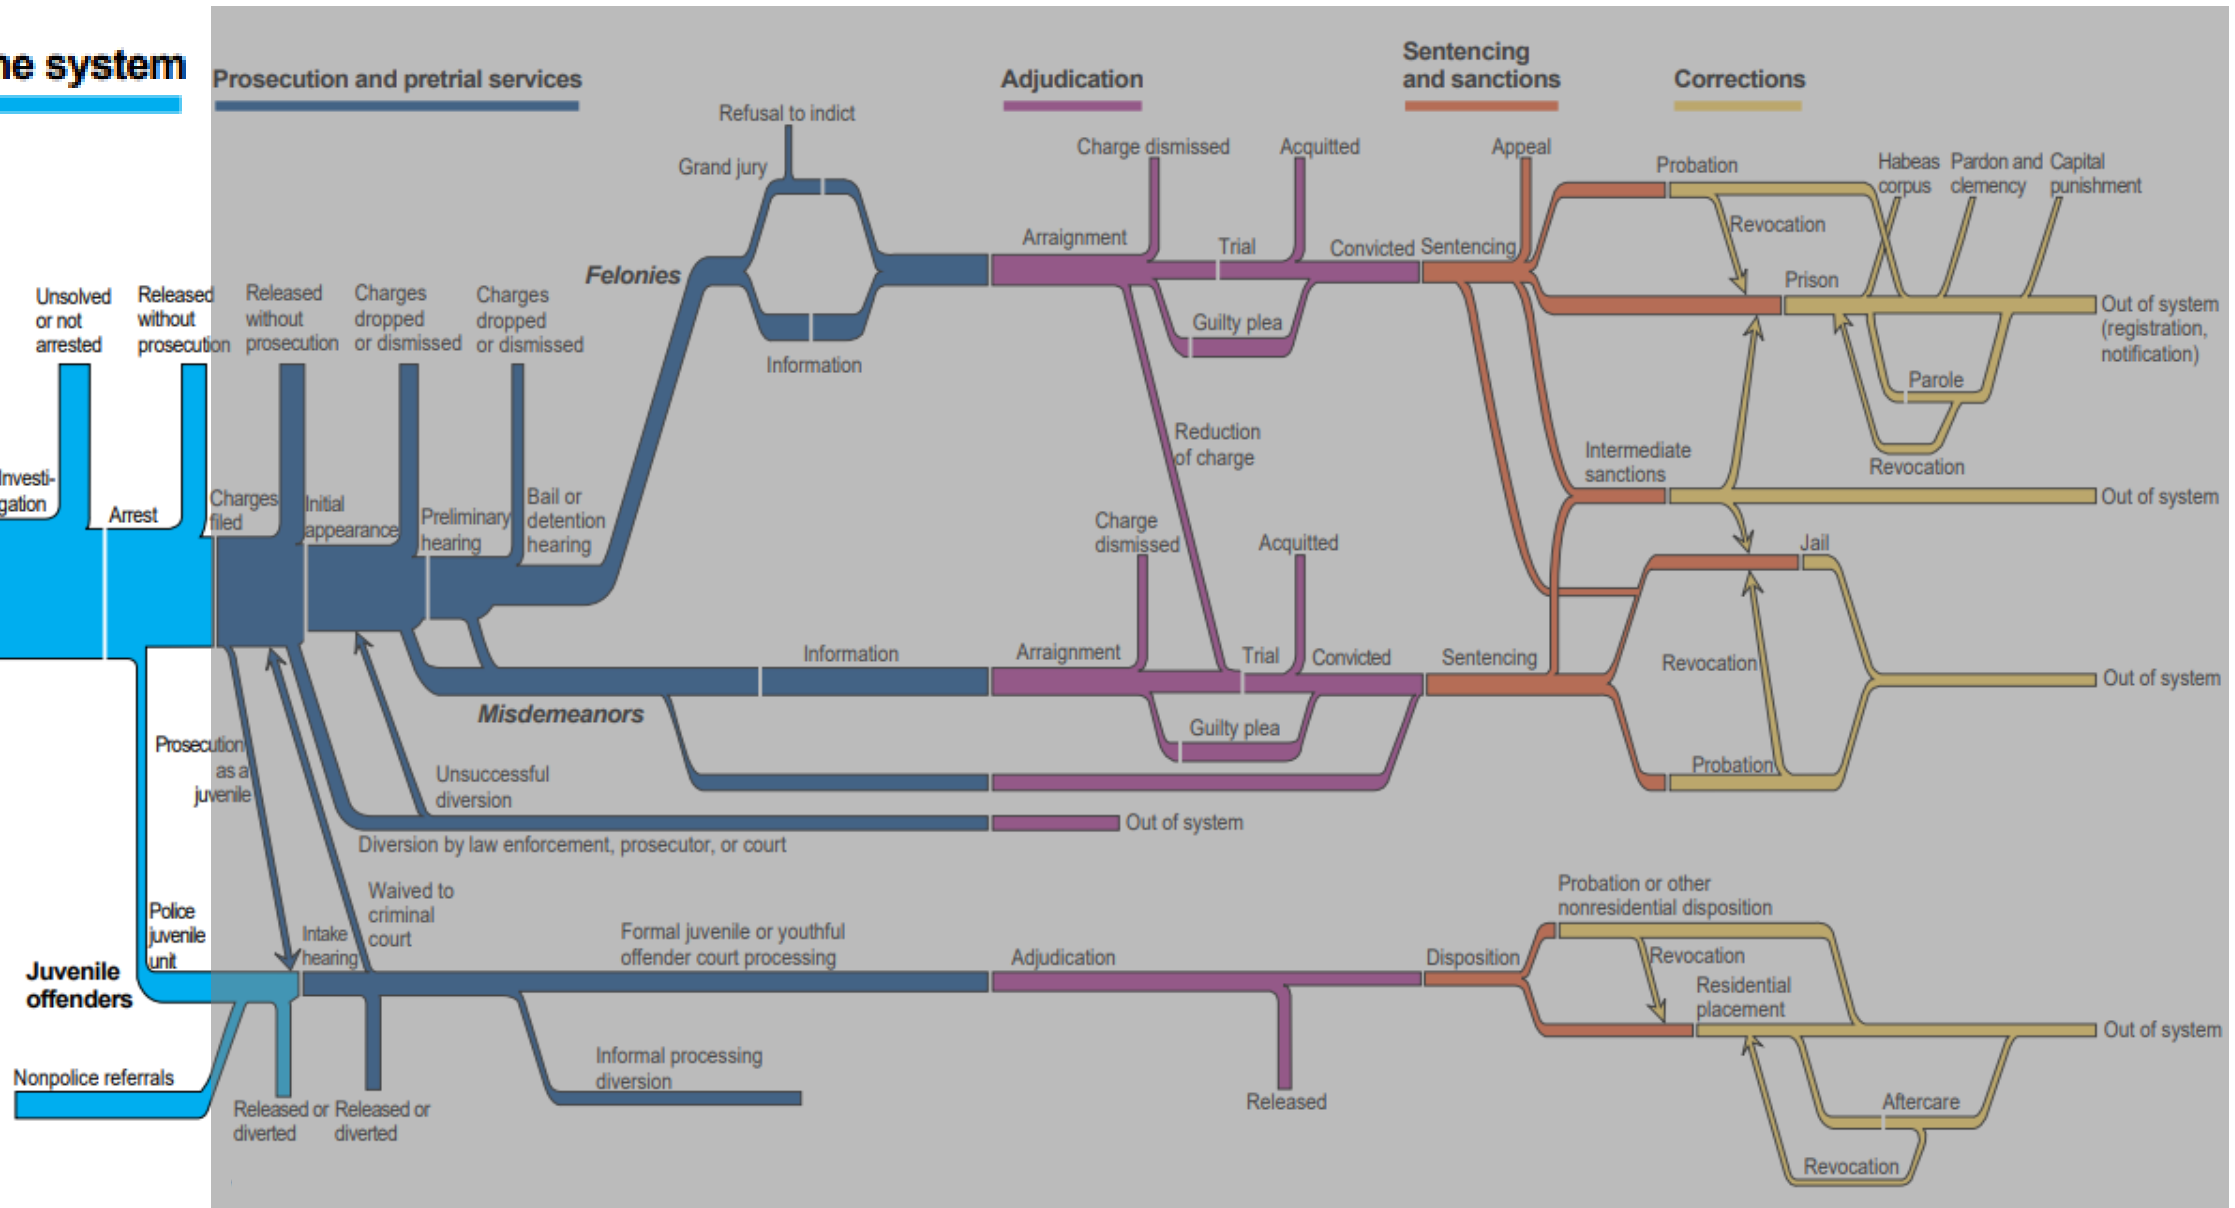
ne system

Prosecution and pretrial services

Adjudication

Sentencing and sanctions

Corrections

Refusal to indict

Grand jury

Charge dismissed

Acquitted

Appeal

Probation

Habeas corpus

Pardon and clemency

Capital punishment

Revocation

Arraignment

Trial

Convicted

Sentencing

Felonies

Prison

Out of system (registration, notification)

Unsolved or not arrested

Released without prosecution

Released without prosecution

Charges dropped or dismissed

Charges dropped or dismissed

Guilty plea

Information

Parole

Reduction of charge

Intermediate sanctions

Revocation

Investi-gation

Arrest

Charges filed

Initial appearance

Preliminary hearing

Bail or detention hearing

Out of system

Charge dismissed

Acquitted

Jail

Information

Arraignment

Trial

Convicted

Sentencing

Revocation

Out of system

Misdemeanors

Guilty plea

Prosecution as a juvenile

Unsuccessful diversion

Probation

Out of system

Diversion by law enforcement, prosecutor, or court

Waived to criminal court

Probation or other nonresidential disposition

Police juvenile unit

Intake hearing

Formal juvenile or youthful offender court processing

Adjudication

Disposition

Revocation

Juvenile offenders

Residential placement

Out of system

Informal processing diversion

Nonpolice referrals

Aftercare

Released

Released or diverted

Released or diverted

Revocation